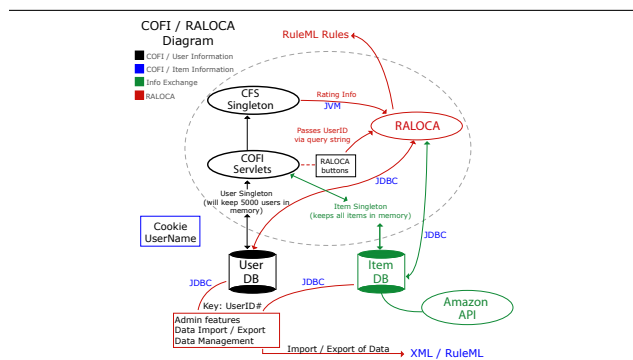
COFI / RALOCA Diagram

COFI / User Information
COFI / Item Information
Info Exchange
RALOCA

RuleML Rules

CFS Singleton

Rating Info
JVM

RALOCA

Passes UserID via query string

COFI Servlets

RALOCA buttons

JDBC

User Singleton (will keep 5000 users in memory)

Item Singleton (keeps all items in memory)

Cookie UserName

JDBC

User DB

Item DB

JDBC

JDBC

Amazon API

Key: UserID#

Admin features
Data Import / Export
Data Management

Import / Export of Data

XML / RuleML